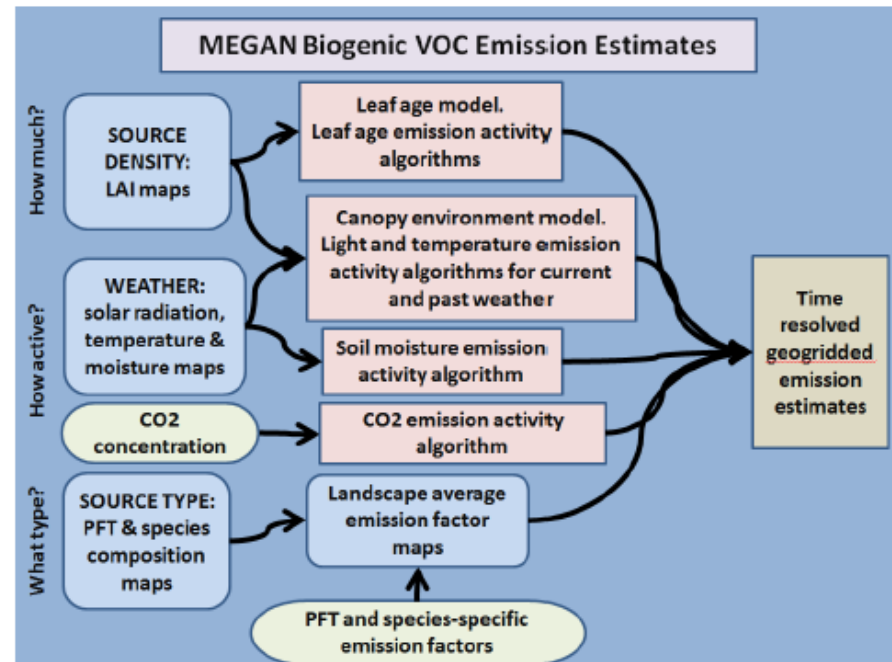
MEGAN Biogenic VOC Emission Estimates

How much?

SOURCE DENSITY: LAI maps

Leaf age model. Leaf age emission activity algorithms

Canopy environment model. Light and temperature emission activity algorithms for current and past weather

How active?

WEATHER: solar radiation, temperature & moisture maps

Soil moisture emission activity algorithm

CO2 concentration

CO2 emission activity algorithm

Time resolved geogridded emission estimates

What type?

SOURCE TYPE: PFT & species composition maps

Landscape average emission factor maps

PFT and species-specific emission factors